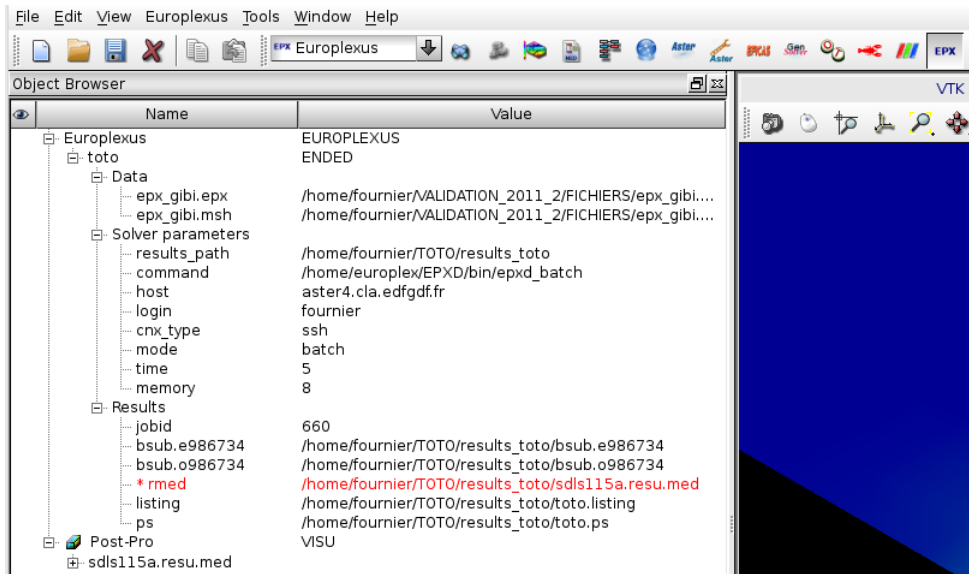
File Edit View Europlexus Tools Window Help

EPX Europlexus

Aster Aster EPCAS Gen EPX

Object Browser

VTK

| Name | Value |
|---|---|
| Europlexus | EUROPLEXUS |
| toto | ENDED |
| Data | |
| epx_gibi.epx | /home/fournier/VALIDATION_2011_2/FICHIERS/epx_gibi.... |
| epx_gibi.msh | /home/fournier/VALIDATION_2011_2/FICHIERS/epx_gibi.... |
| Solver parameters | |
| results_path | /home/fournier/TOTO/results_toto |
| command | /home/europlex/EPXD/bin/epxd_batch |
| host | aster4.cla.edfgdf.fr |
| login | fournier |
| cnx_type | ssh |
| mode | batch |
| time | 5 |
| memory | 8 |
| Results | |
| jobid | 660 |
| bsub.e986734 | /home/fournier/TOTO/results_toto/bsub.e986734 |
| bsub.o986734 | /home/fournier/TOTO/results_toto/bsub.o986734 |
| * rmed | /home/fournier/TOTO/results_toto/sdls115a.resu.med |
| listing | /home/fournier/TOTO/results_toto/toto.listing |
| ps | /home/fournier/TOTO/results_toto/toto.ps |
| Post-Pro | VISU |
| sdls115a.resu.med | |